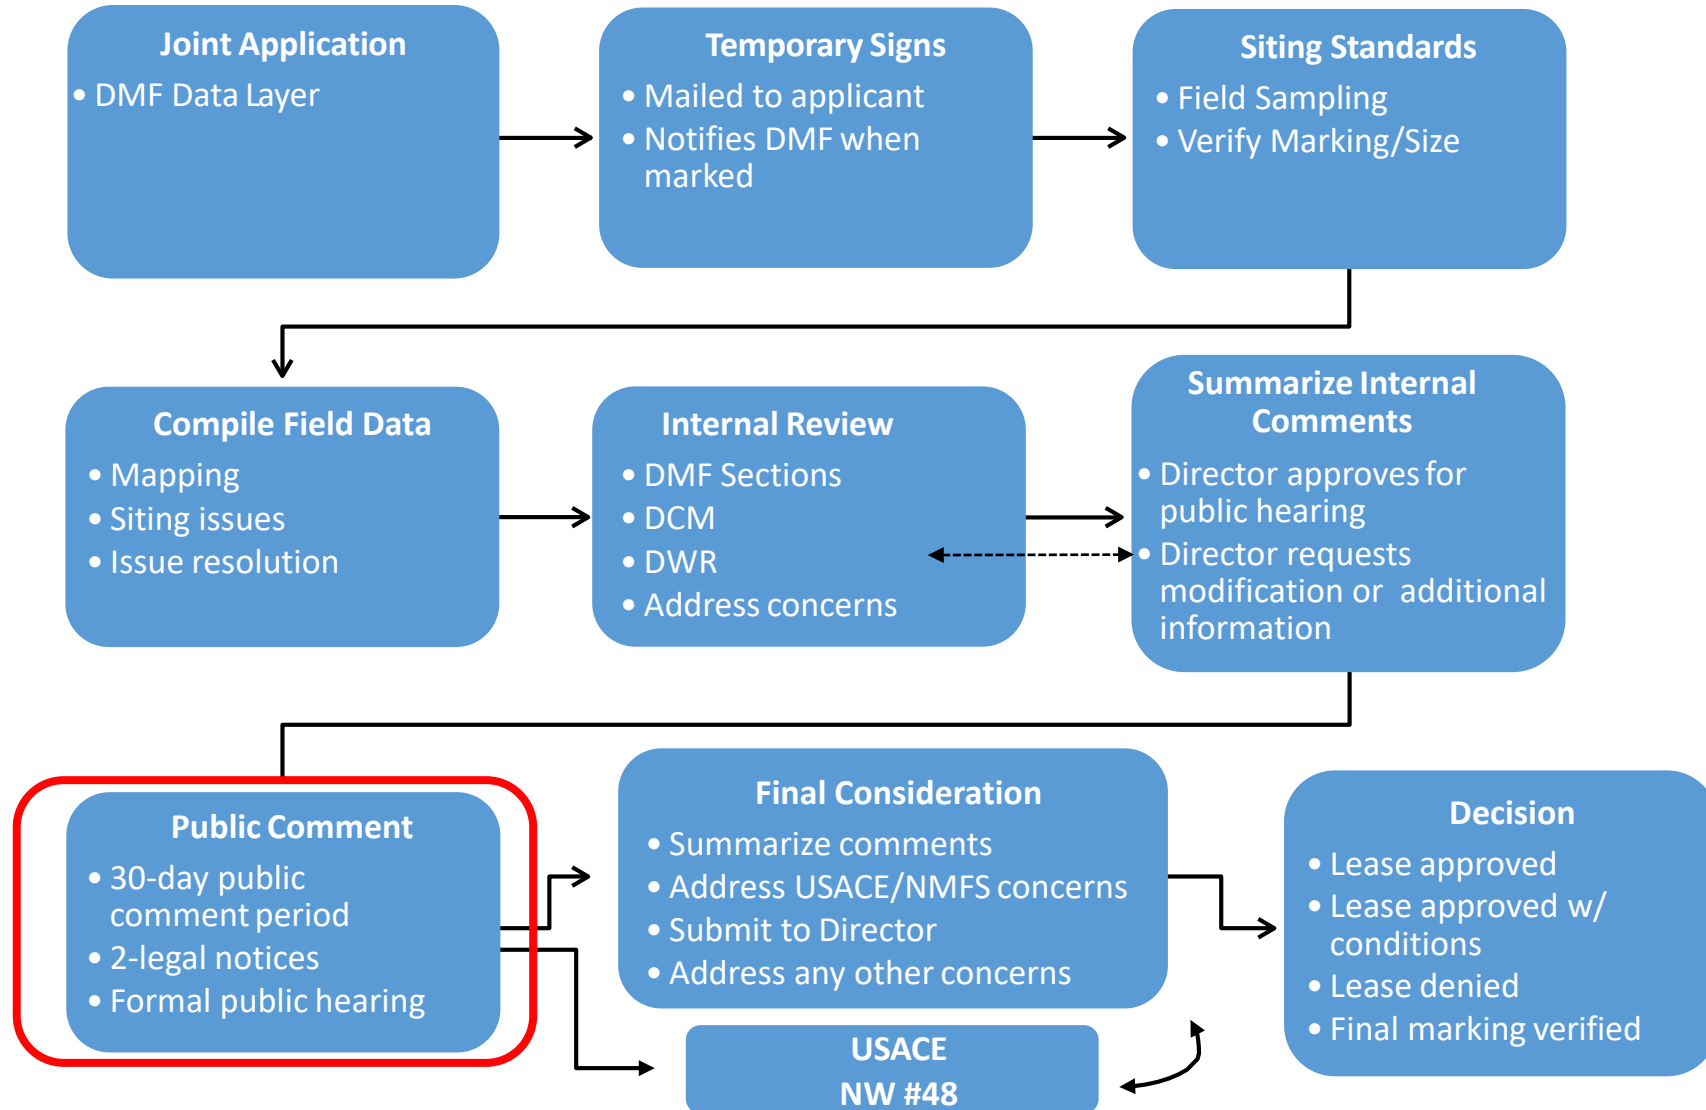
Joint Application
• DMF Data Layer

Temporary Signs
• Mailed to applicant
• Notifies DMF when marked

Siting Standards
• Field Sampling
• Verify Marking/Size

Compile Field Data
• Mapping
• Siting issues
• Issue resolution

Internal Review
• DMF Sections
• DCM
• DWR
• Address concerns

Summarize Internal Comments
• Director approves for public hearing
• Director requests modification or additional information

Public Comment
• 30-day public comment period
• 2-legal notices
• Formal public hearing

Final Consideration
• Summarize comments
• Address USACE/NMFS concerns
• Submit to Director
• Address any other concerns

Decision
• Lease approved
• Lease approved w/ conditions
• Lease denied
• Final marking verified

USACE
NW #48